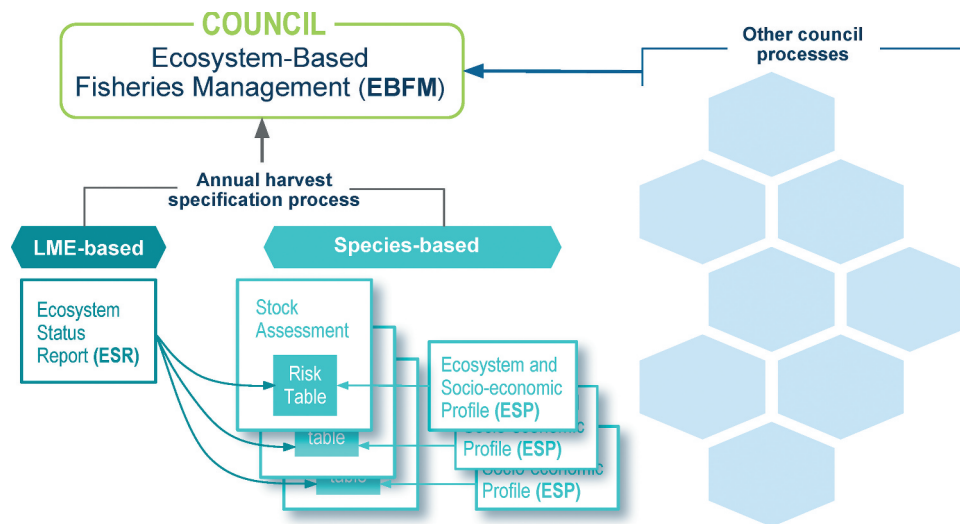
COUNCIL
Ecosystem-Based Fisheries Management (EBFM)

Other council processes

Annual harvest specification process

LME-based

Species-based

Ecosystem Status Report (ESR)

Stock Assessment

Risk Table

table

table

Ecosystem and Socio-economic Profile (ESP)

Socio-economic Profile (ESP)

Socio-economic Profile (ESP)